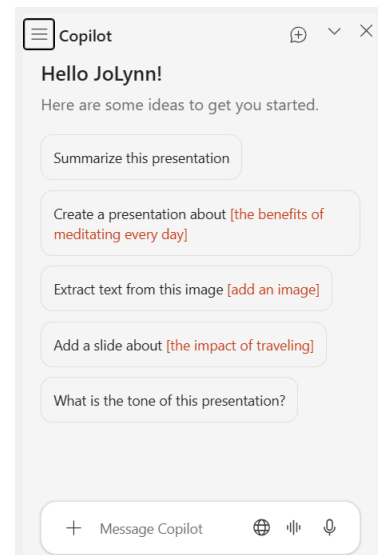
Copilot

Hello JoLynn!

Here are some ideas to get you started.

Summarize this presentation

Create a presentation about [the benefits of meditating every day]

Extract text from this image [add an image]

Add a slide about [the impact of traveling]

What is the tone of this presentation?

+ Message Copilot